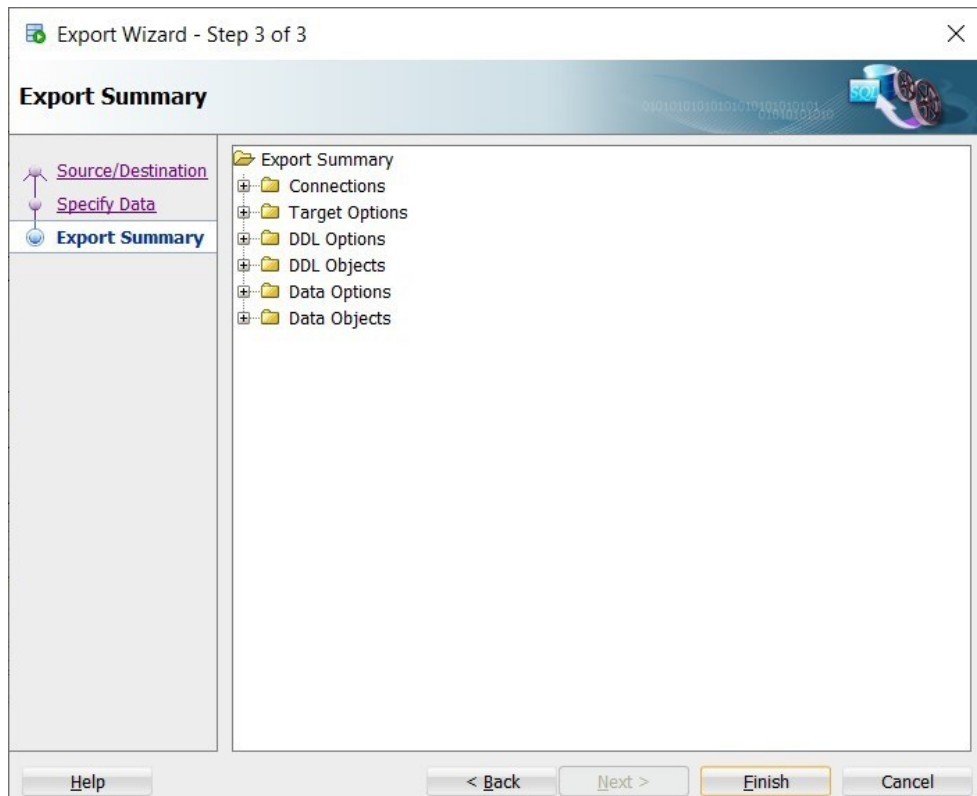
Export Wizard - Step 3 of 3

Export Summary

SQL

Source/Destination
Specify Data
Export Summary

Export Summary
Connections
Target Options
DDL Options
DDL Objects
Data Options
Data Objects

Help
< Back
Next >
Finish
Cancel